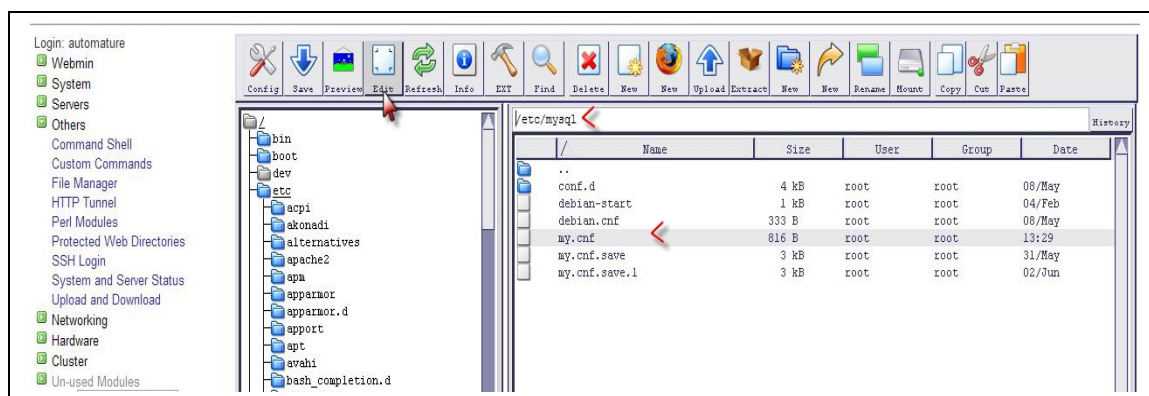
Login: automature
Webmin
System
Servers
Others
Command Shell
Custom Commands
File Manager
HTTP Tunnel
Perl Modules
Protected Web Directories
SSH Login
System and Server Status
Upload and Download
Networking
Hardware
Cluster
Un-used Modules

Config Save Preview Edit Refresh Info EXT Find Delete New New Upload Extract New New Rename Mount Copy Cut Paste

/
bin
boot
dev
etc
acpi
akonadi
alternatives
apache2
apm
apparmor
apparmor.d
apport
apt
avahi
bash_completion.d

/etc/mysql

History

| / | Name | Size | User | Group | Date |
|---|---|---|---|---|---|
| | .. | | | | |
| | conf.d | 4 kB | root | root | 08/May |
| | debian-start | 1 kB | root | root | 04/Feb |
| | debian.cnf | 333 B | root | root | 08/May |
| | my.cnf | 816 B | root | root | 13:29 |
| | my.cnf.save | 3 kB | root | root | 31/May |
| | my.cnf.save.1 | 3 kB | root | root | 02/Jun |